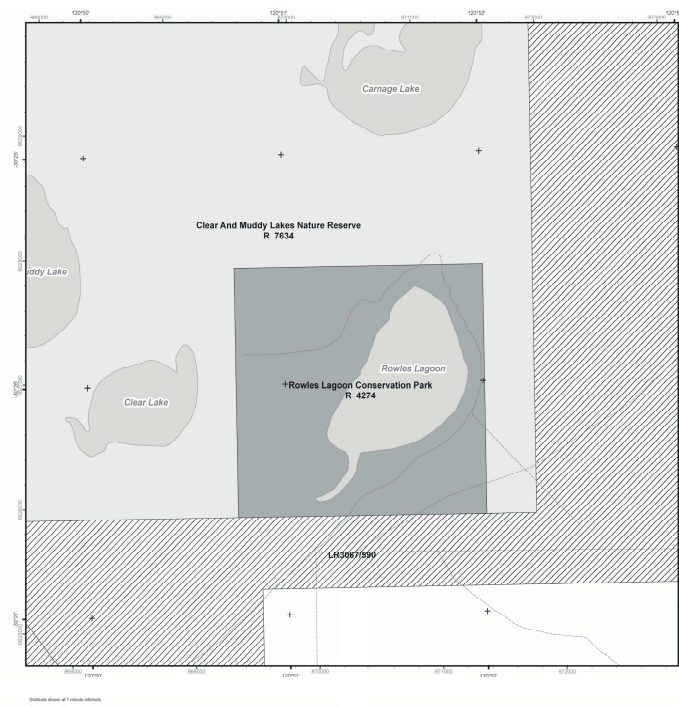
120°50'
120°51'
120°52'
120°5
868000
869000
870000
871000
872000
873000

Carnage Lake

Clear And Muddy Lakes Nature Reserve
R 7634

uddy Lake

Rowles Lagoon

Rowles Lagoon Conservation Park
R 4274

Clear Lake

LH3067/590

868000
120°50'
869000
120°51'
870000
871000
120°52'
872000

Graticule shown at 1 minute intervals